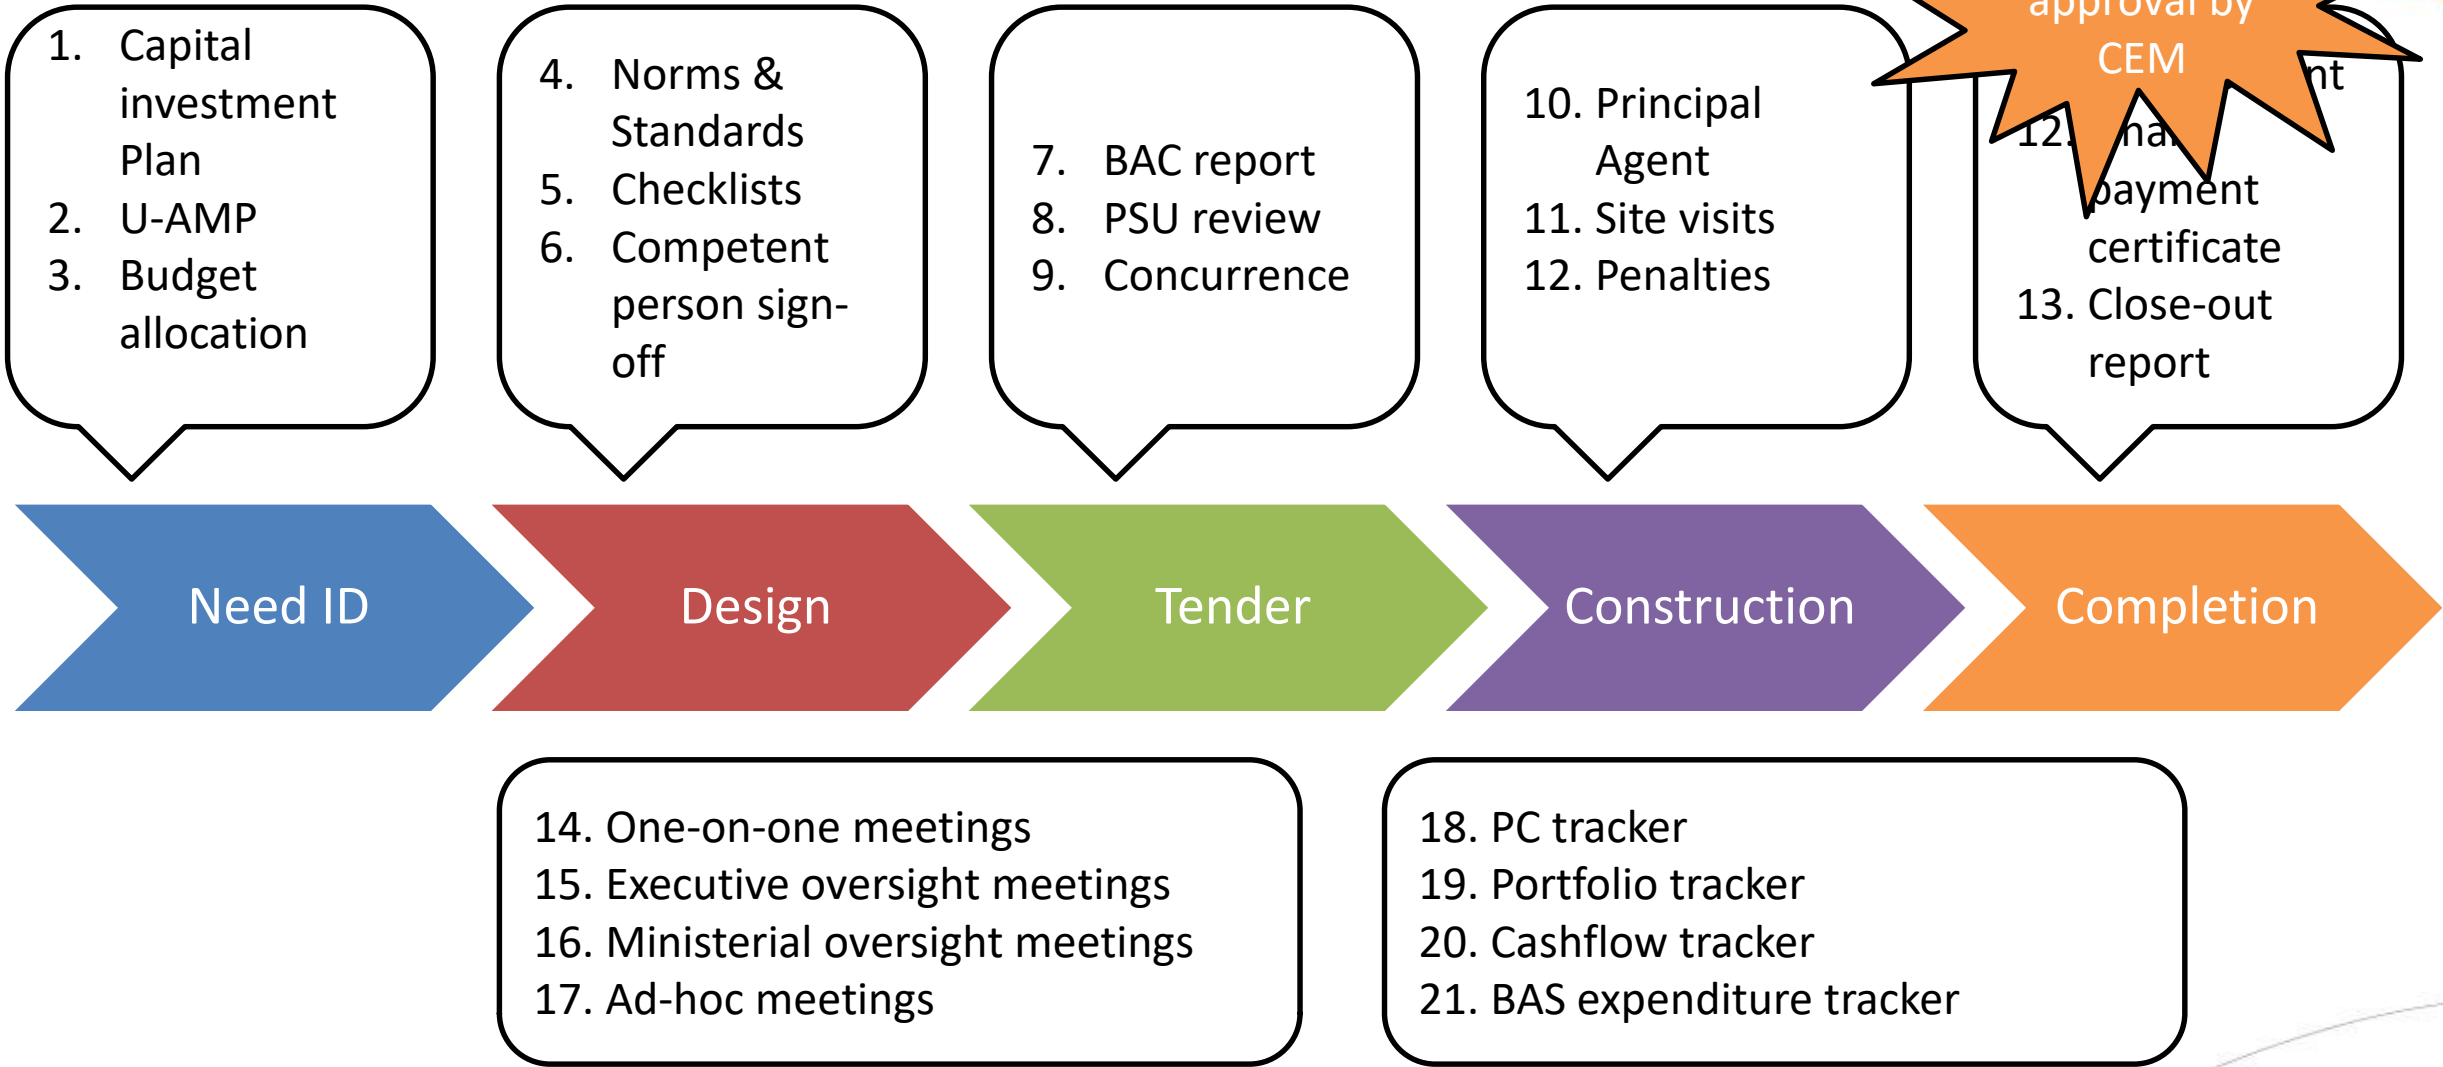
1. Capital investment Plan
2. U-AMP
3. Budget allocation

4. Norms & Standards
5. Checklists
6. Competent person sign-off

7. BAC report
8. PSU review
9. Concurrence

10. Principal Agent
11. Site visits
12. Penalties

approval by CEM

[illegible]nt
12. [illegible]na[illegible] payment certificate
13. Close-out report

Need ID

Design

Tender

Construction

Completion

14. One-on-one meetings
15. Executive oversight meetings
16. Ministerial oversight meetings
17. Ad-hoc meetings

18. PC tracker
19. Portfolio tracker
20. Cashflow tracker
21. BAS expenditure tracker